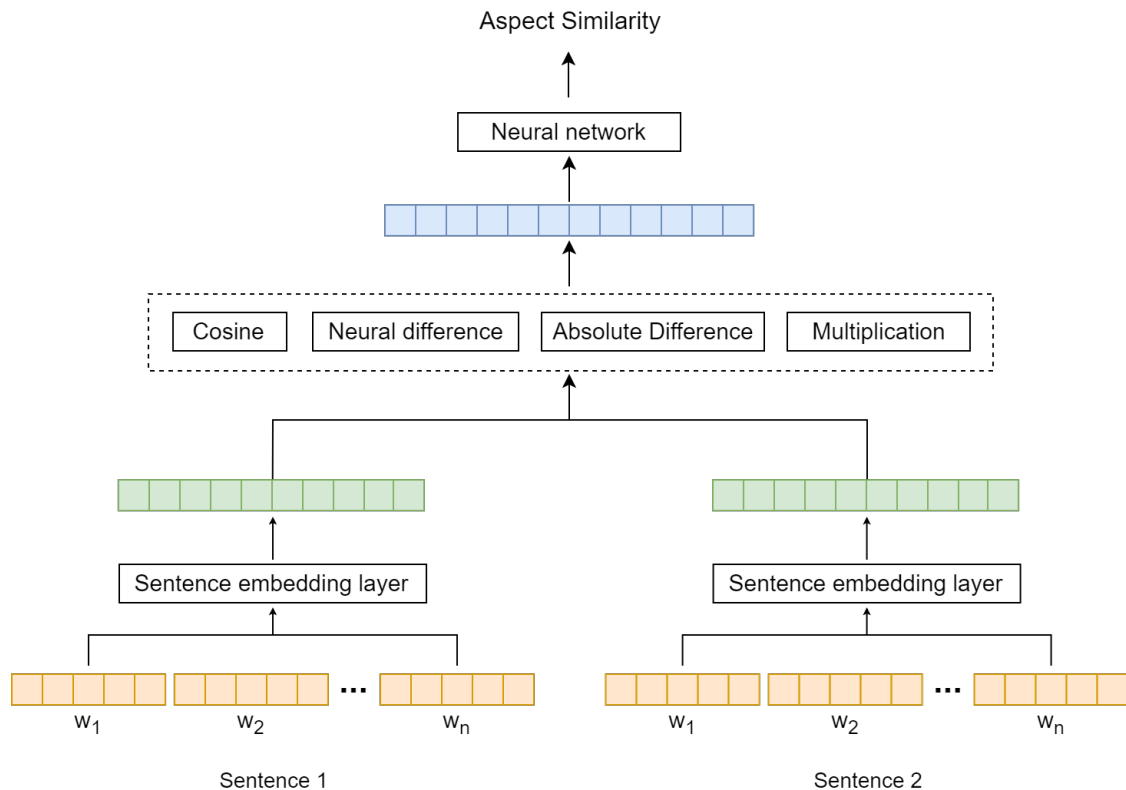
Aspect Similarity

Neural network

Cosine

Neural difference

Absolute Difference

Multiplication

Sentence embedding layer

Sentence embedding layer

$w_1$ $w_2$ ··· $w_n$

$w_1$ $w_2$ ··· $w_n$

Sentence 1

Sentence 2